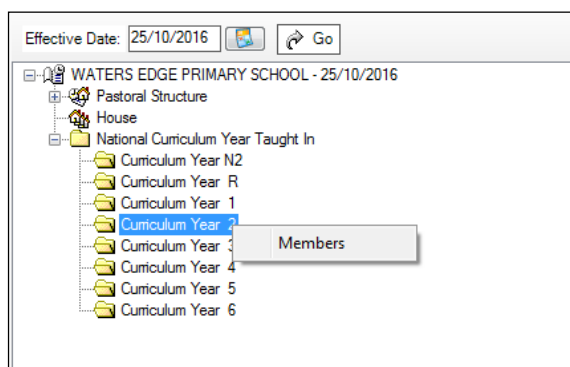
Effective Date: 25/10/2016 Go

WATERS EDGE PRIMARY SCHOOL - 25/10/2016
Pastoral Structure
House
National Curriculum Year Taught In
Curriculum Year N2
Curriculum Year R
Curriculum Year 1
Curriculum Year 2
Curriculum Year 3
Curriculum Year 4
Curriculum Year 5
Curriculum Year 6

Members